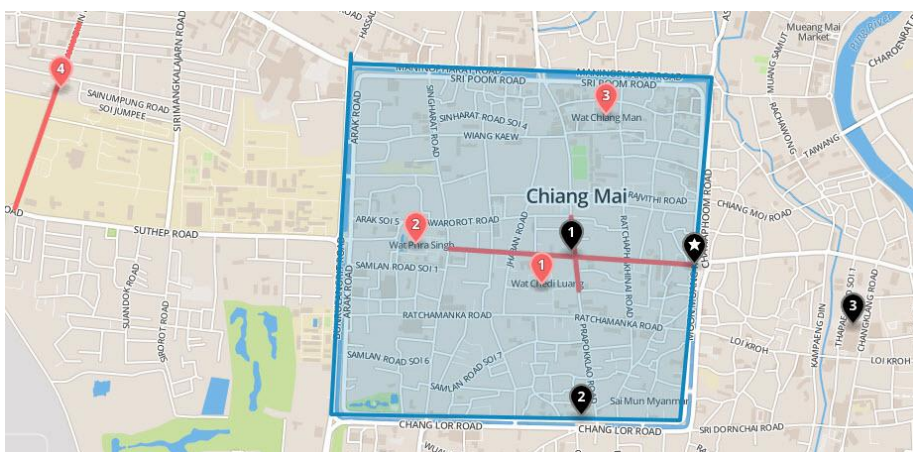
4
SAINUMPUNG ROAD
SOI JUMPEE
SIRIMANGKALAJARN ROAD
HASSADI
SRI POOM ROAD
SRI POOM ROAD
Mueang Mai Market
Ping River
CHAROENRAT
ARAK ROAD
SINGHARAT ROAD
SINHARAT ROAD SOI 4
WIANG KAEW
3
Wat Chiang Man
RACHAWONG
TAWANG
Chiang Mai
RAJVITHI ROAD
CHIANG MOI ROAD
SUTHEP ROAD
ARAK SOI 5
RATWAROROT ROAD
2
Wat Phra Singh
1
JHABAN ROAD
RATCHAPHAKHINAI ROAD
CHAIYAPHOOM ROAD
SAMLAN ROAD SOI 1
1
Wat Chedi Luang
ARAK ROAD
SUANDOK ROAD
SIROROT ROAD
RATCHAMANKA ROAD
RATCHAMANKA ROAD
MOON MUANG ROAD
LOI KROH
3
THAPAE SOI 1
CHANGKLANG ROAD
KAMPAENG DIN
LOI KROH
PRAPOKKLAO ROAD
SAMLAN ROAD SOI 6
SAMLAN ROAD SOI 7
2
Sai Mun Myanmar
CHANG LOR ROAD
CHANG LOR ROAD
SRI DONCHAI ROAD